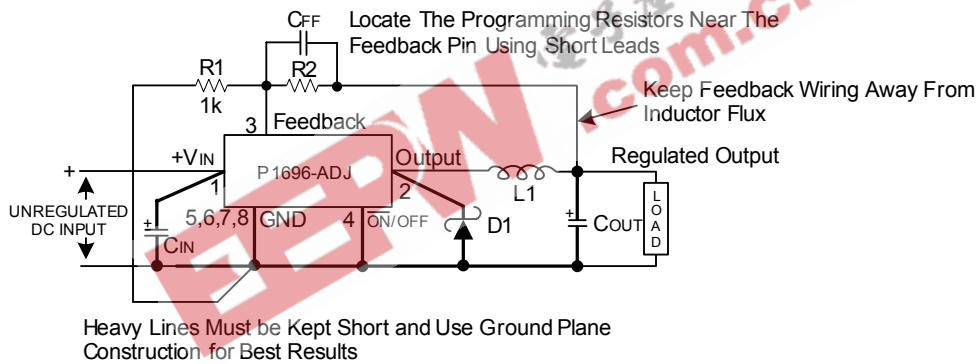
CFF
Locate The Programming Resistors Near The Feedback Pin Using Short Leads

R1
1k
R2

Keep Feedback Wiring Away From Inductor Flux

3 Feedback
+VIN
P1696-ADJ
Output
Regulated Output
+
1
2
L1
UNREGULATED DC INPUT
5,6,7,8 GND
4 ON/OFF
D1
COUT
CIN
LOAD

Heavy Lines Must be Kept Short and Use Ground Plane Construction for Best Results

EEPW .com.cn